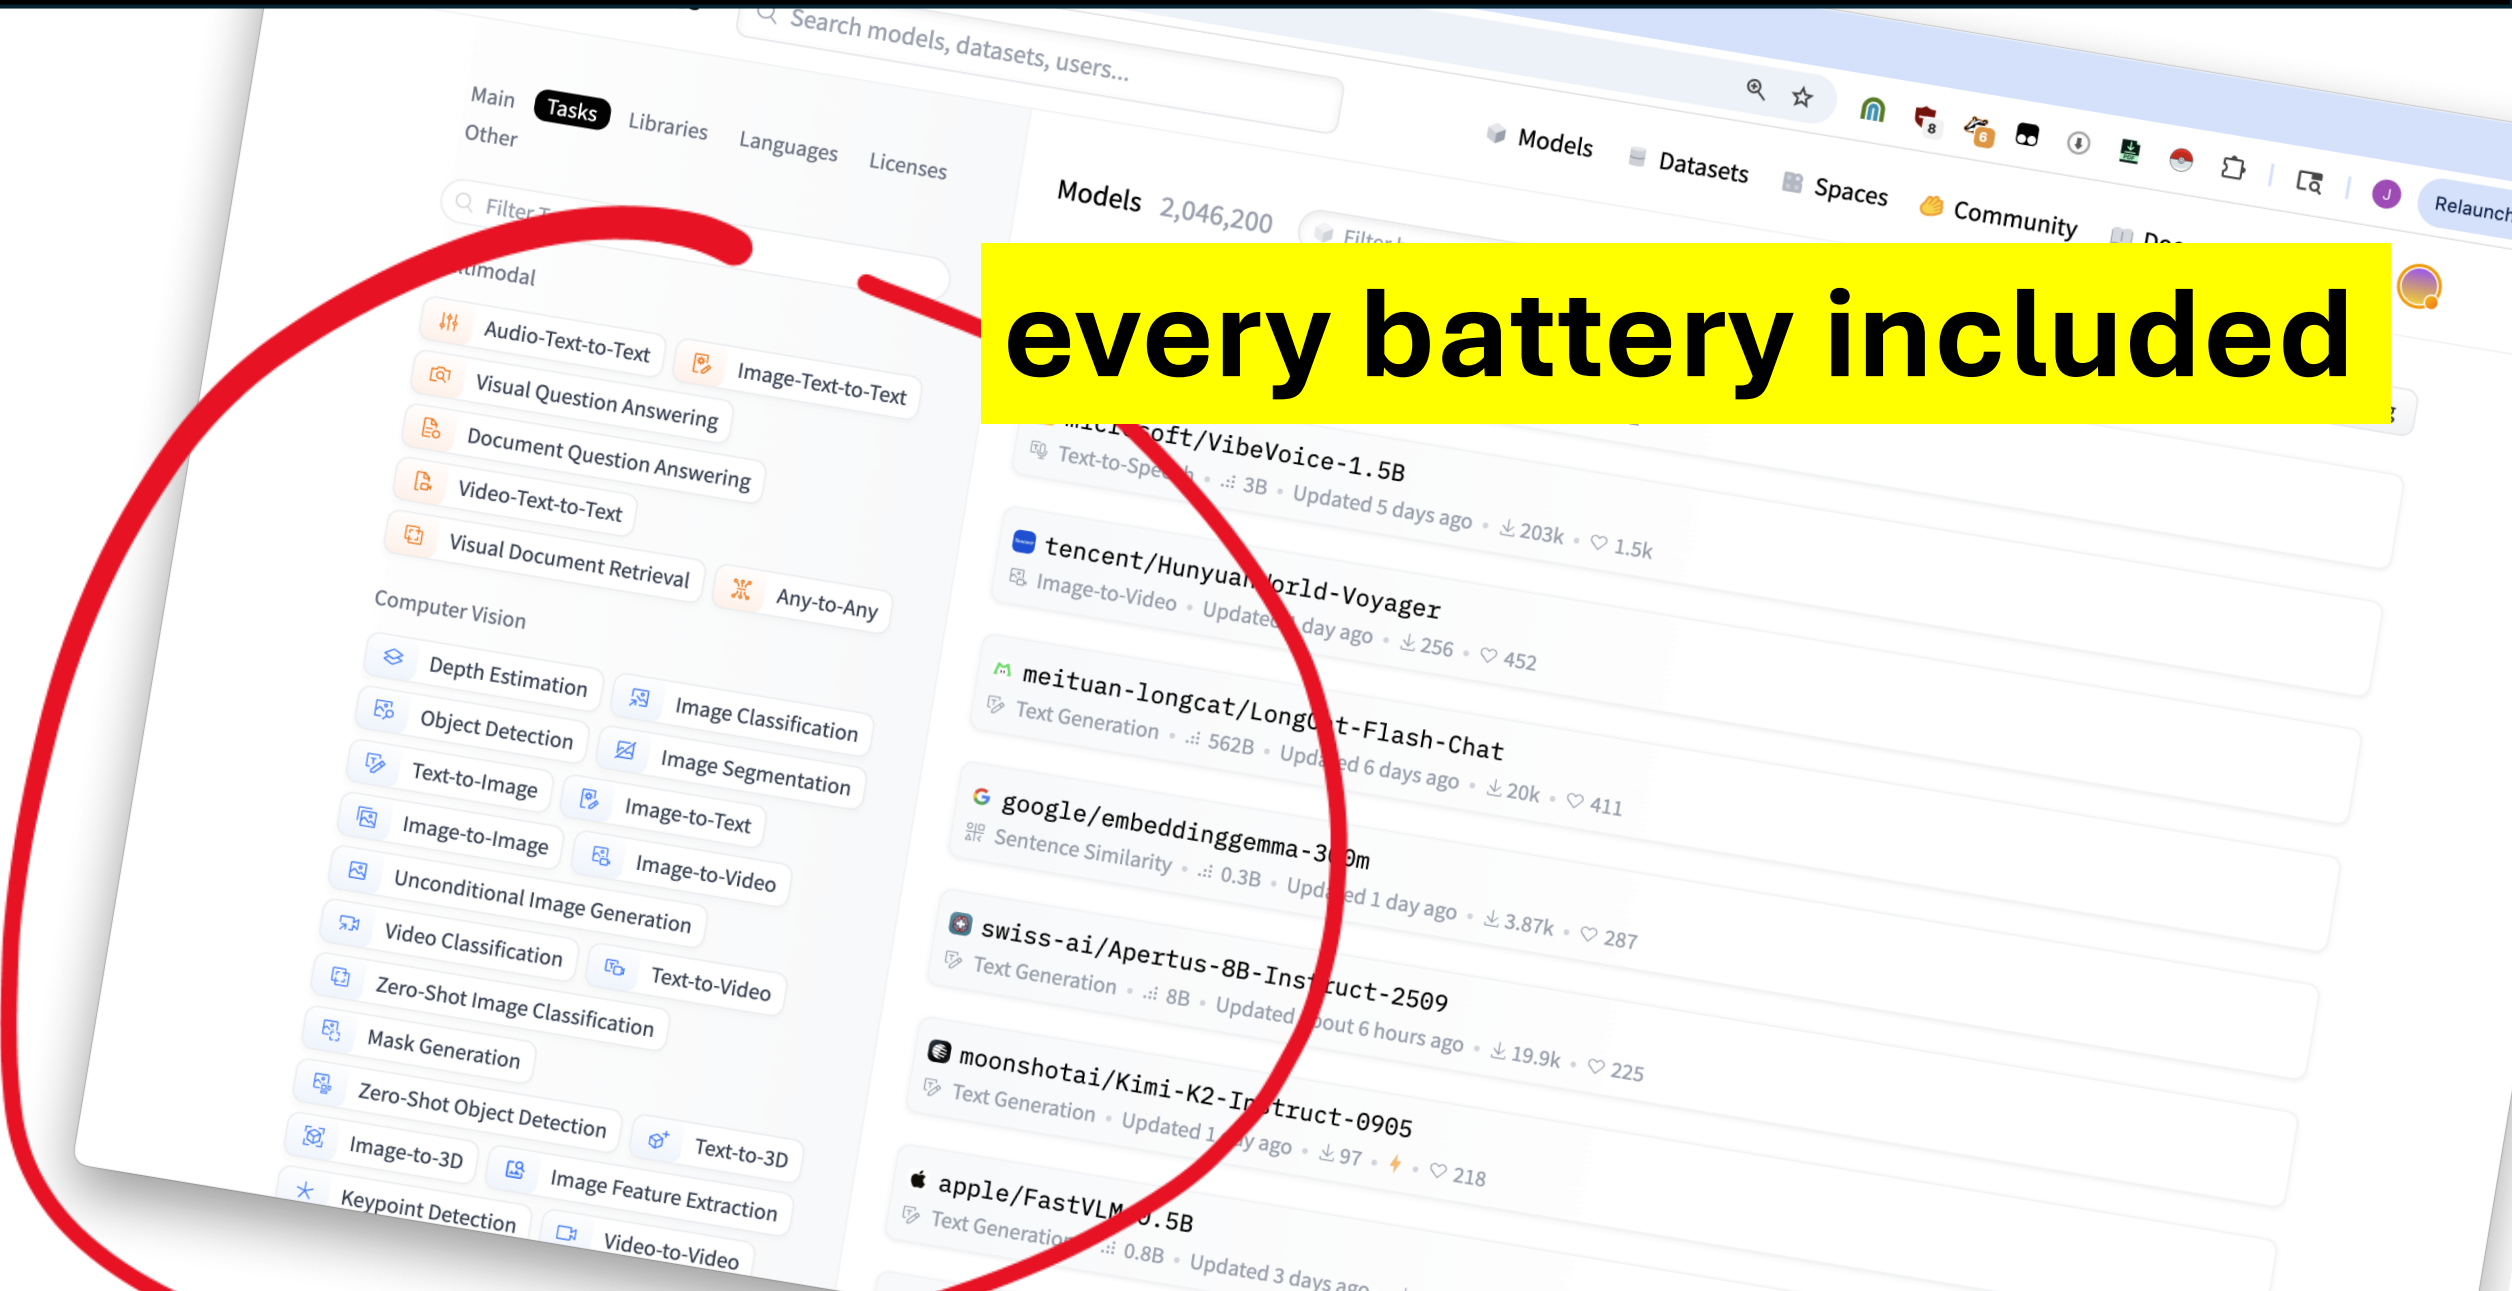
Search models, datasets, users...

Models Datasets Spaces Community Do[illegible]

Relaunch

Main Tasks Libraries Languages Licenses
Other

Filter T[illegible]

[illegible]timodal

Audio-Text-to-Text
Image-Text-to-Text
Visual Question Answering
Document Question Answering
Video-Text-to-Text
Visual Document Retrieval
Any-to-Any

Computer Vision

Depth Estimation
Image Classification
Object Detection
Image Segmentation
Text-to-Image
Image-to-Text
Image-to-Image
Image-to-Video
Unconditional Image Generation
Video Classification
Text-to-Video
Zero-Shot Image Classification
Mask Generation
Zero-Shot Object Detection
Text-to-3D
Image-to-3D
Image Feature Extraction
Keypoint Detection
Video-to-Video

Models 2,046,200 Filter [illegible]

every battery included

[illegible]oft/VibeVoice-1.5B
Text-to-Spe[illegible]h · 3B · Updated 5 days ago · 203k · 1.5k

tencent/Hunyuan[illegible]orld-Voyager
Image-to-Video · Update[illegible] day ago · 256 · 452

meituan-longcat/Long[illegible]t-Flash-Chat
Text Generation · 562B · Upd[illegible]ed 6 days ago · 20k · 411

google/embeddinggemma-3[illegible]0m
Sentence Similarity · 0.3B · Upd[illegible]ed 1 day ago · 3.87k · 287

swiss-ai/Apertus-8B-Ins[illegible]uct-2509
Text Generation · 8B · Updated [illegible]out 6 hours ago · 19.9k · 225

moonshotai/Kimi-K2-I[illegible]truct-0905
Text Generation · Updated 1 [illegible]y ago · 97 · 218

apple/FastVLM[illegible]0.5B
Text Generatio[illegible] · 0.8B · Updated 3 days ago